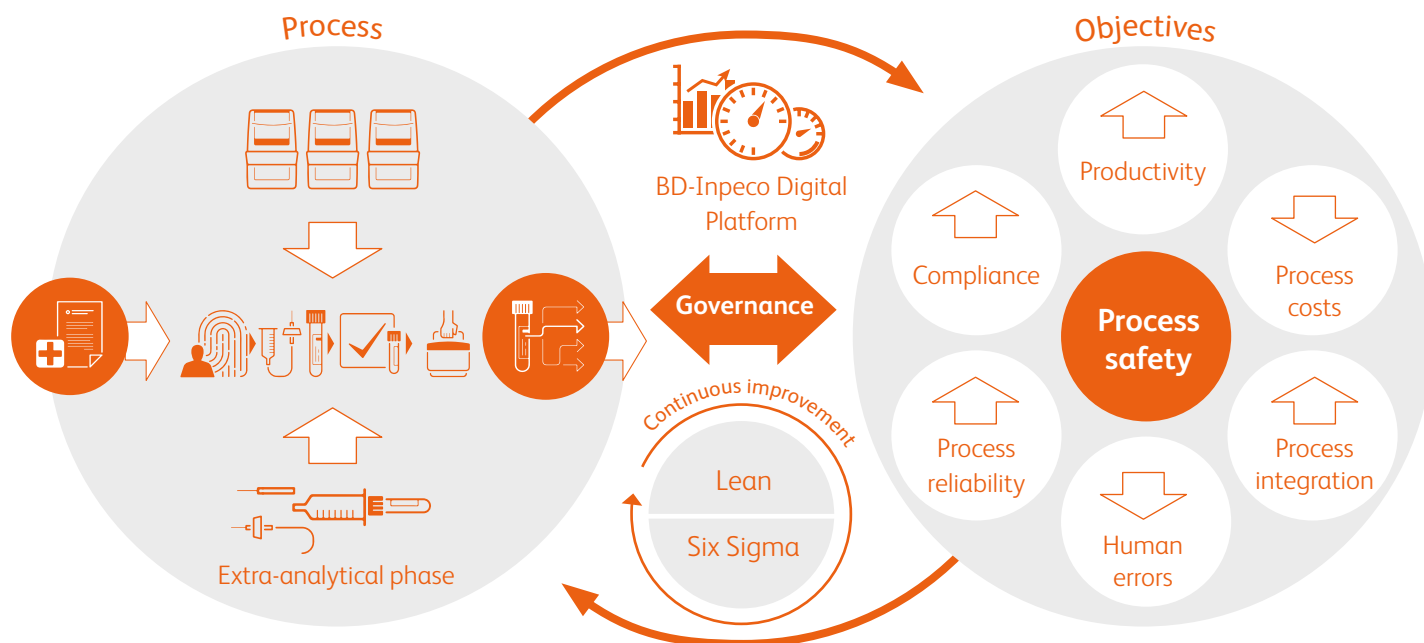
Process

Objectives

BD-Inpeco Digital Platform

Governance

Continuous improvement

Lean

Six Sigma

Extra-analytical phase

Productivity

Compliance

Process costs

Process safety

Process reliability

Process integration

Human errors